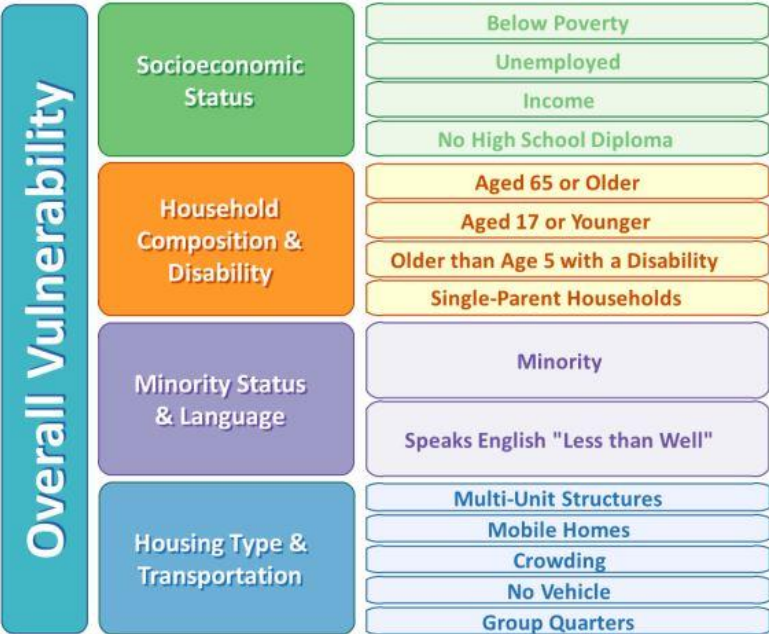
Overall Vulnerability

Socioeconomic Status

Below Poverty

Unemployed

Income

No High School Diploma

Household Composition & Disability

Aged 65 or Older

Aged 17 or Younger

Older than Age 5 with a Disability

Single-Parent Households

Minority Status & Language

Minority

Speaks English "Less than Well"

Housing Type & Transportation

Multi-Unit Structures

Mobile Homes

Crowding

No Vehicle

Group Quarters